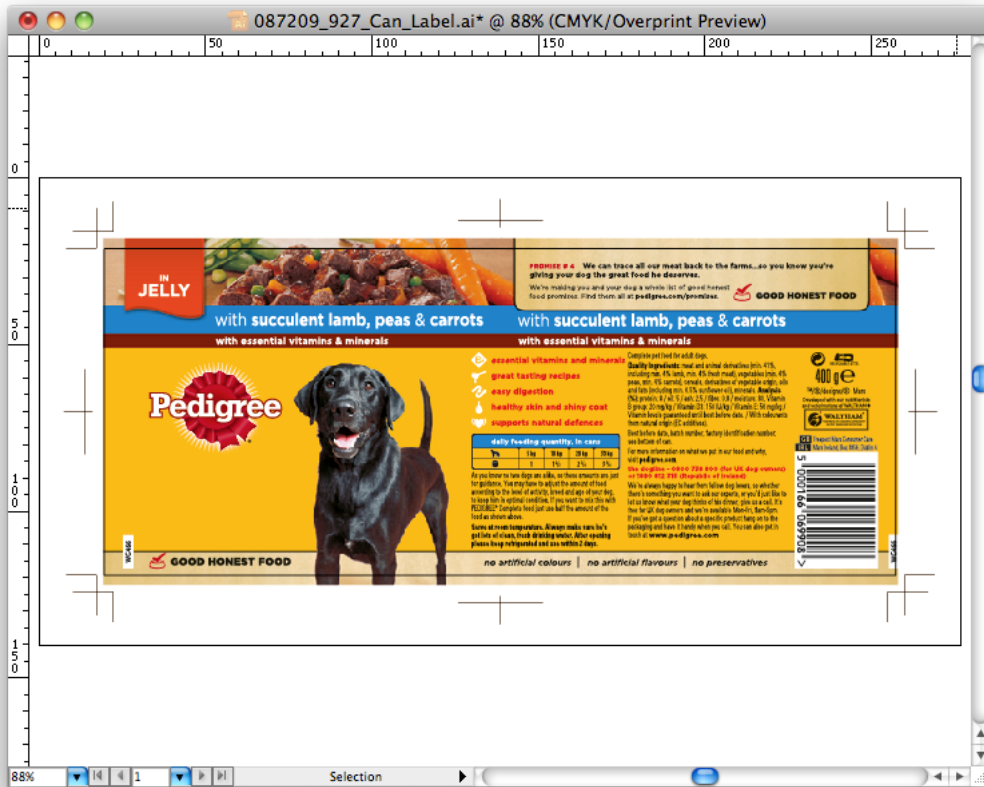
087209_927_Can_Label.ai* @ 88% (CMYK/Overprint Preview)

0 50 100 150 200 250

IN JELLY

PROMISE # 4 We can trace all our meat back to the farms...so you know you're giving your dog the great food he deserves.

We're making you and your dog a whole list of good honest food promises. Find them all at pedigree.com/promises.

GOOD HONEST FOOD

with succulent lamb, peas & carrots

with succulent lamb, peas & carrots

with essential vitamins & minerals

with essential vitamins & minerals

Pedigree

essential vitamins and minerals

great tasting recipes

easy digestion

healthy skin and shiny coat

supports natural defences

daily feeding quantity, in cans

Complete pet food for adult dogs.

400 g e

WALTHAM

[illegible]

GOOD HONEST FOOD

no artificial colours | no artificial flavours | no preservatives

88% 1 Selection